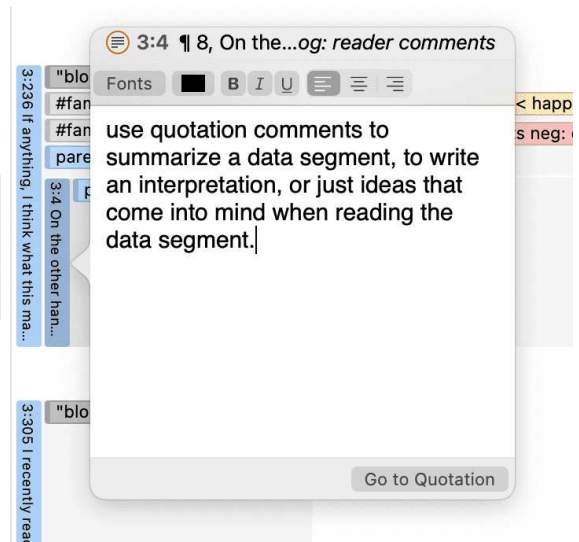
3:4 ¶ 8, On the...og: reader comments

Fonts B I U

use quotation comments to summarize a data segment, to write an interpretation, or just ideas that come into mind when reading the data segment.

Go to Quotation

"blo
#fan
#fan
pare
p
< happ
s neg:
3:226 If anything, I think what this ma...
3:4 On the other han...
"blo
3:305 I recently rea